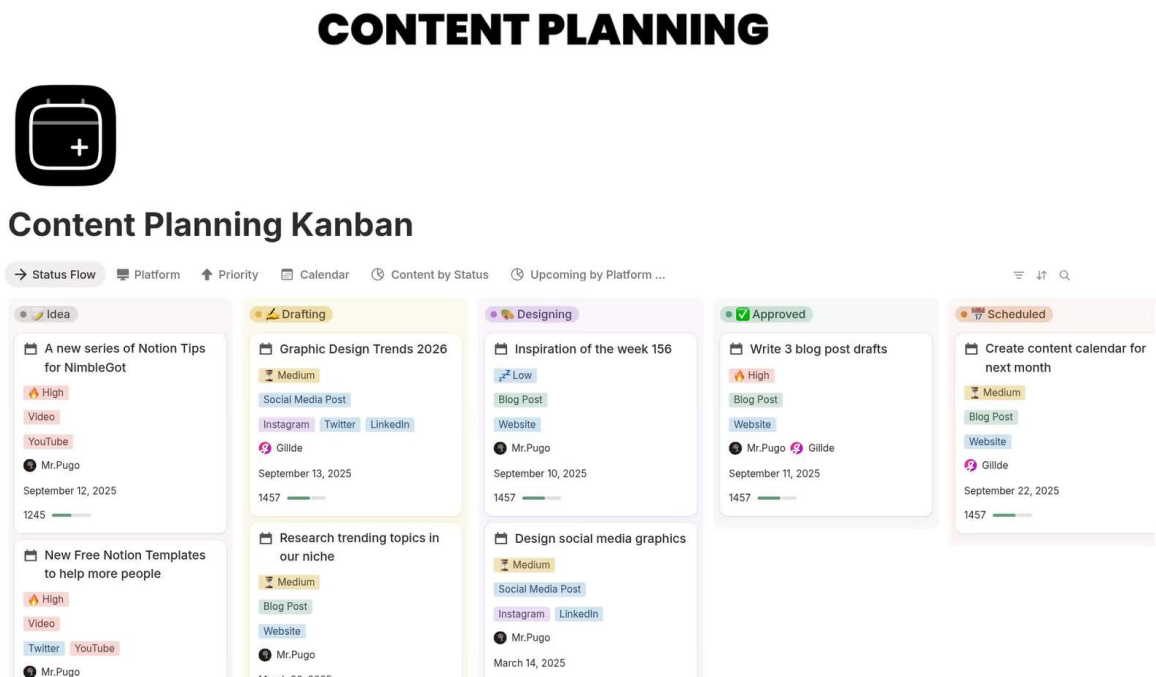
CONTENT PLANNING

Content Planning Kanban

Status Flow | Platform | Priority | Calendar | Content by Status | Upcoming by Platform ...

Idea

A new series of Notion Tips for NimbleGot
High
Video
YouTube
Mr.Pugo
September 12, 2025
1245

New Free Notion Templates to help more people
High
Video
Twitter YouTube
Mr.Pugo

Drafting

Graphic Design Trends 2026
Medium
Social Media Post
Instagram Twitter LinkedIn
Gillde
September 13, 2025
1457

Research trending topics in our niche
Medium
Blog Post
Website
Mr.Pugo
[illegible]

Designing

Inspiration of the week 156
Low
Blog Post
Website
Mr.Pugo
September 10, 2025
1457

Design social media graphics
Medium
Social Media Post
Instagram LinkedIn
Mr.Pugo
March 14, 2025

Approved

Write 3 blog post drafts
High
Blog Post
Website
Mr.Pugo Gillde
September 11, 2025
1457

Scheduled

Create content calendar for next month
Medium
Blog Post
Website
Gillde
September 22, 2025
1457